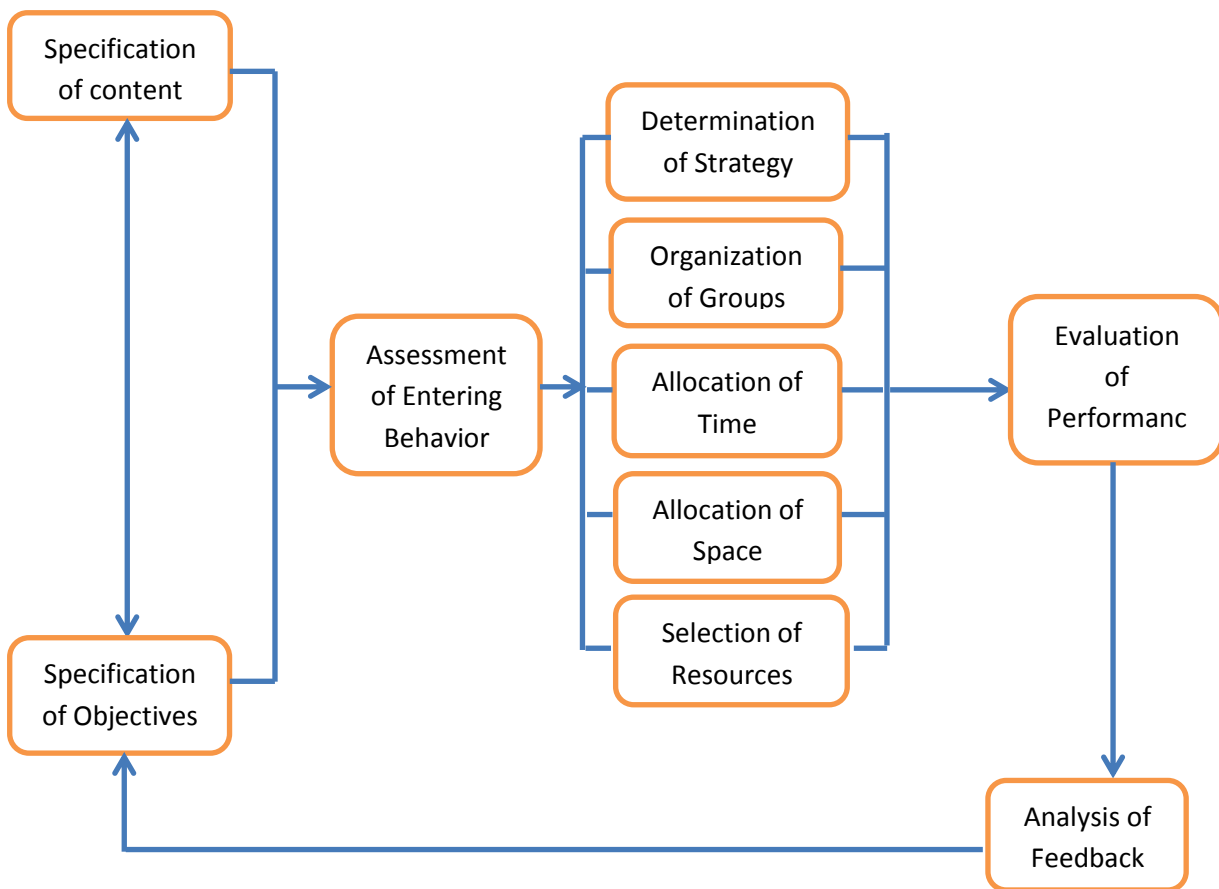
Specification of content

Specification of Objectives

Assessment of Entering Behavior

Determination of Strategy

Organization of Groups

Allocation of Time

Allocation of Space

Selection of Resources

Evaluation of Performanc

Analysis of Feedback